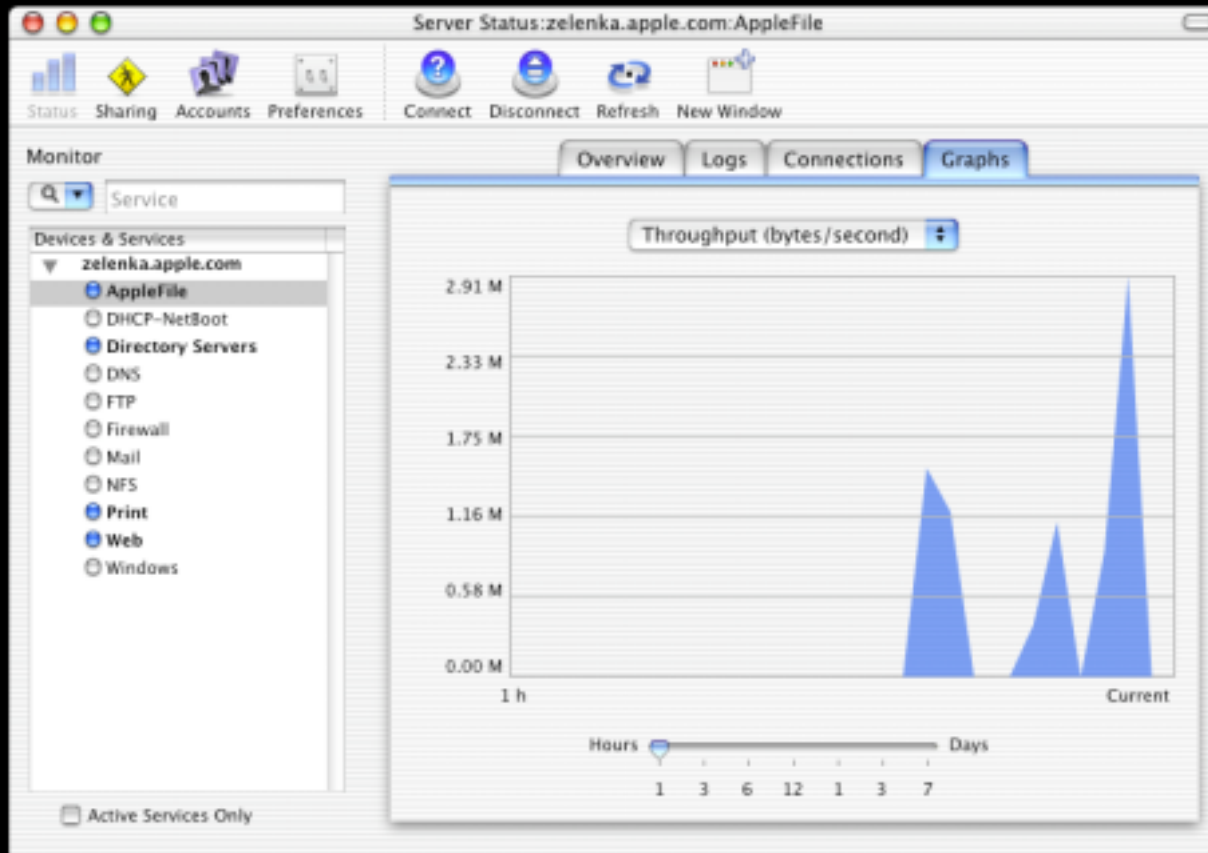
Server Status:zelenka.apple.com:AppleFile

Status Sharing Accounts Preferences Connect Disconnect Refresh New Window

Monitor

Service

Devices & Services

zelenka.apple.com
AppleFile
DHCP-NetBoot
Directory Servers
DNS
FTP
Firewall
Mail
NFS
Print
Web
Windows

Active Services Only

Overview Logs Connections Graphs

Throughput (bytes/second)

2.91 M
2.33 M
1.75 M
1.16 M
0.58 M
0.00 M

1 h
Current

Hours Days

1 3 6 12 1 3 7